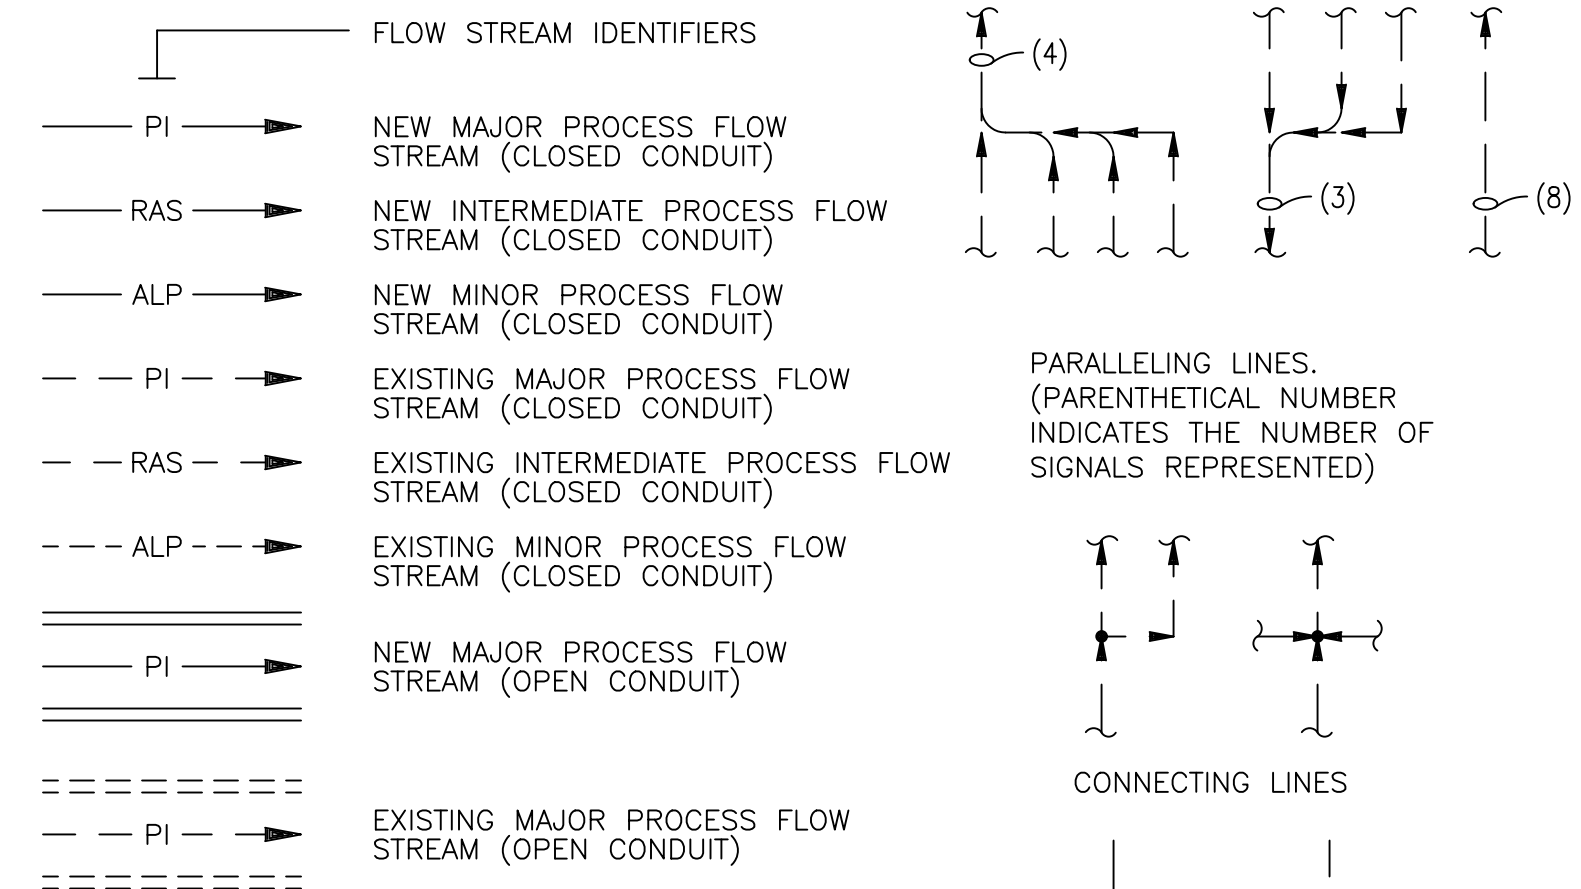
FLOW STREAM IDENTIFIERS

PI

NEW MAJOR PROCESS FLOW STREAM (CLOSED CONDUIT)

RAS

NEW INTERMEDIATE PROCESS FLOW STREAM (CLOSED CONDUIT)

ALP

NEW MINOR PROCESS FLOW STREAM (CLOSED CONDUIT)

PI

EXISTING MAJOR PROCESS FLOW STREAM (CLOSED CONDUIT)

RAS

EXISTING INTERMEDIATE PROCESS FLOW STREAM (CLOSED CONDUIT)

ALP

EXISTING MINOR PROCESS FLOW STREAM (CLOSED CONDUIT)

PI

NEW MAJOR PROCESS FLOW STREAM (OPEN CONDUIT)

PI

EXISTING MAJOR PROCESS FLOW STREAM (OPEN CONDUIT)

(4)

(3)

(8)

PARALLELING LINES. (PARENTHETICAL NUMBER INDICATES THE NUMBER OF SIGNALS REPRESENTED)

CONNECTING LINES